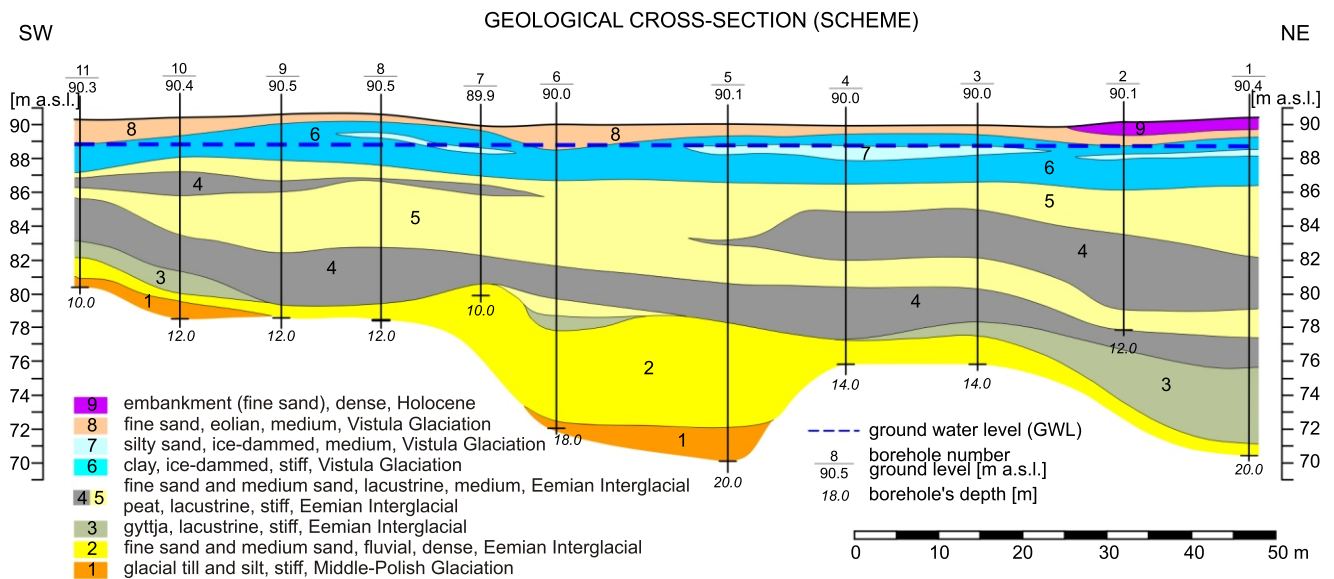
GEOLOGICAL CROSS-SECTION (SCHEME)

SW

NE

$\frac{11}{90.3}$ $\frac{10}{90.4}$ $\frac{9}{90.5}$ $\frac{8}{90.5}$ $\frac{7}{89.9}$ $\frac{6}{90.0}$ $\frac{5}{90.1}$ $\frac{4}{90.0}$ $\frac{3}{90.0}$ $\frac{2}{90.1}$ $\frac{1}{90.4}$

[m a.s.l.]

[m a.s.l.]

90 88 86 84 82 80 78 76 74 72 70

90 88 86 84 82 80 78 76 74 72 70

8 6 8 9 7 6 4 5 5 4 3 4 4 1 2 3 1

10.0 12.0 12.0 12.0 10.0 18.0 20.0 14.0 14.0 12.0 20.0

9 embankment (fine sand), dense, Holocene
8 fine sand, eolian, medium, Vistula Glaciation
7 silty sand, ice-dammed, medium, Vistula Glaciation
6 clay, ice-dammed, stiff, Vistula Glaciation
4 5 fine sand and medium sand, lacustrine, medium, Eemian Interglacial
peat, lacustrine, stiff, Eemian Interglacial
3 gyttja, lacustrine, stiff, Eemian Interglacial
2 fine sand and medium sand, fluvial, dense, Eemian Interglacial
1 glacial till and silt, stiff, Middle-Polish Glaciation

ground water level (GWL)
$\frac{8}{90.5}$ borehole number
ground level [m a.s.l.]
18.0 borehole's depth [m]

0 10 20 30 40 50 m